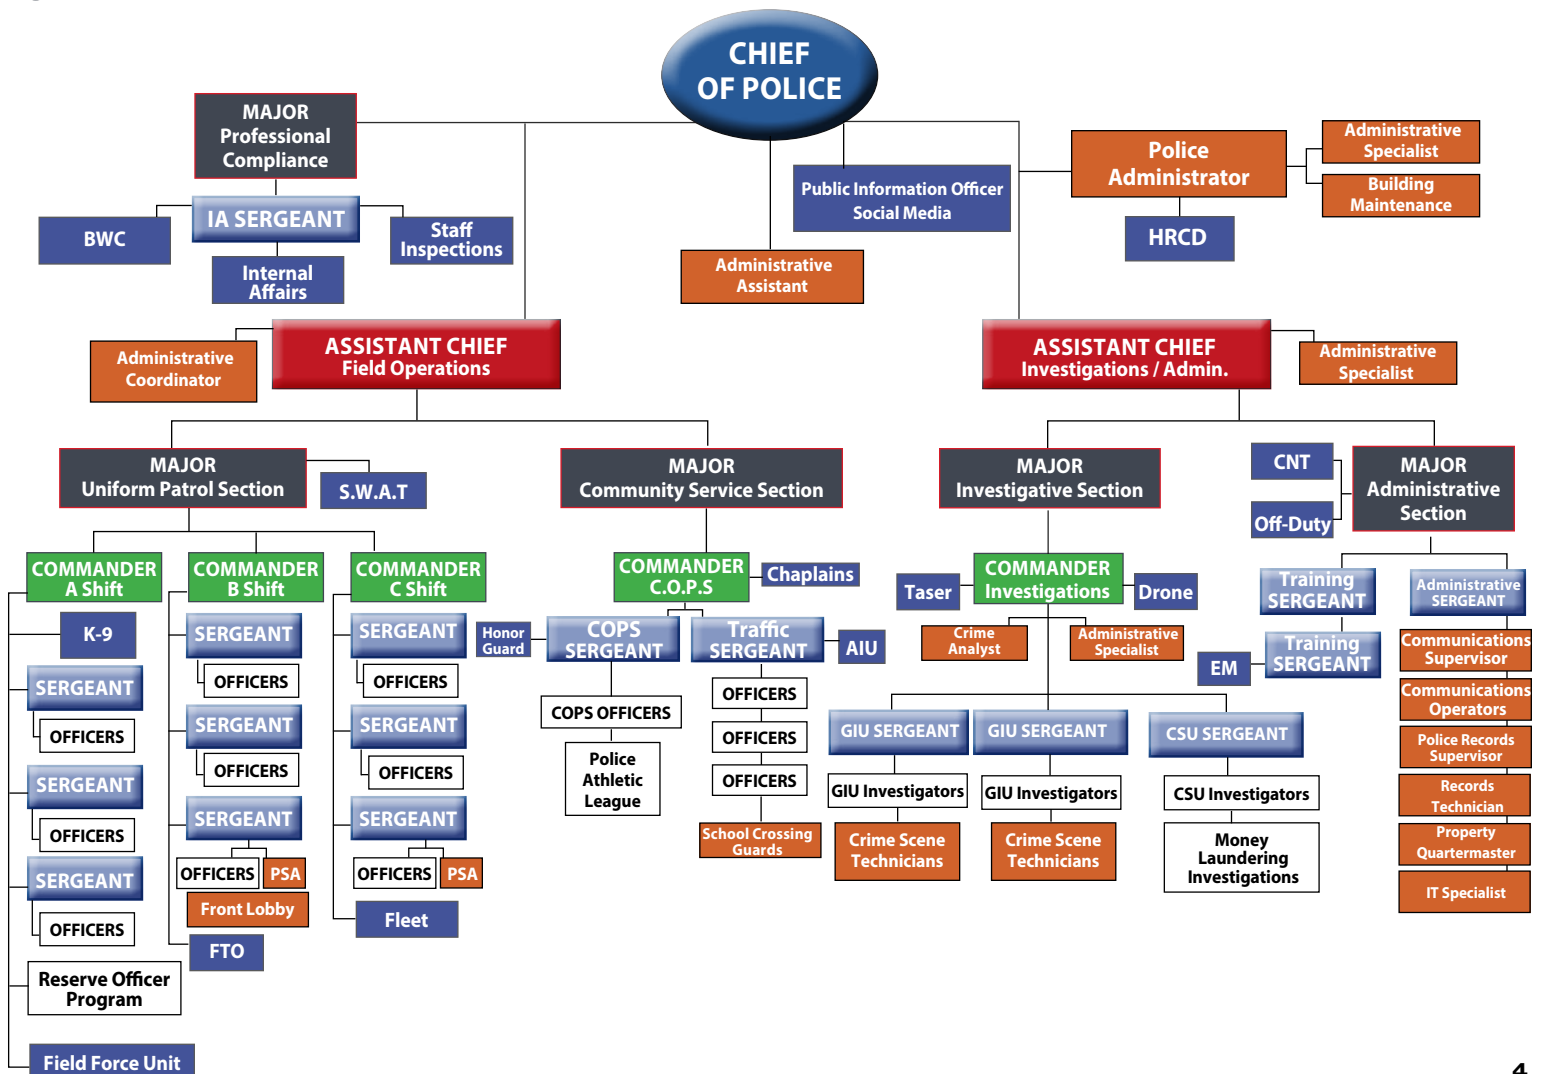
CHIEF OF POLICE

MAJOR
Professional Compliance

IA SERGEANT

BWC

Staff Inspections

Internal Affairs

Public Information Officer
Social Media

Administrative Assistant

Police Administrator

Administrative Specialist

Building Maintenance

HRCD

Administrative Coordinator

ASSISTANT CHIEF
Field Operations

ASSISTANT CHIEF
Investigations / Admin.

Administrative Specialist

MAJOR
Uniform Patrol Section

S.W.A.T

MAJOR
Community Service Section

MAJOR
Investigative Section

CNT

Off-Duty

MAJOR
Administrative Section

COMMANDER
A Shift

COMMANDER
B Shift

COMMANDER
C Shift

COMMANDER
C.O.P.S

Chaplains

Taser

COMMANDER
Investigations

Drone

Training SERGEANT

Administrative SERGEANT

K-9

SERGEANT

OFFICERS

SERGEANT

OFFICERS

SERGEANT

OFFICERS

SERGEANT

OFFICERS

Reserve Officer Program

Field Force Unit

SERGEANT

OFFICERS

SERGEANT

OFFICERS

SERGEANT

OFFICERS

PSA

Front Lobby

FTO

SERGEANT

OFFICERS

SERGEANT

OFFICERS

SERGEANT

OFFICERS

PSA

Fleet

Honor Guard

COPS SERGEANT

Traffic SERGEANT

AIU

COPS OFFICERS

Police Athletic League

OFFICERS

OFFICERS

OFFICERS

School Crossing Guards

Crime Analyst

Administrative Specialist

EM

Training SERGEANT

Communications Supervisor

Communications Operators

Police Records Supervisor

Records Technician

Property Quartermaster

IT Specialist

GIU SERGEANT

GIU SERGEANT

CSU SERGEANT

GIU Investigators

GIU Investigators

CSU Investigators

Crime Scene Technicians

Crime Scene Technicians

Money Laundering Investigations

4